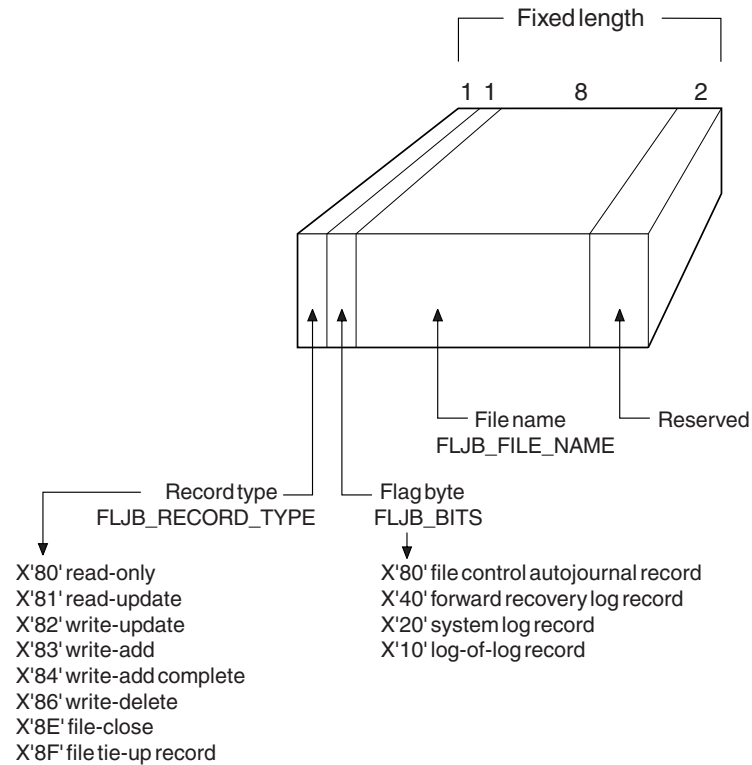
Fixed length

1 1 8 2

File name
FLJB_FILE_NAME

Reserved

Record type
FLJB_RECORD_TYPE

Flag byte
FLJB_BITS

X'80' read-only
X'81' read-update
X'82' write-update
X'83' write-add
X'84' write-add complete
X'86' write-delete
X'8E' file-close
X'8F' file tie-up record

X'80' file control autojournal record
X'40' forward recovery log record
X'20' system log record
X'10' log-of-log record